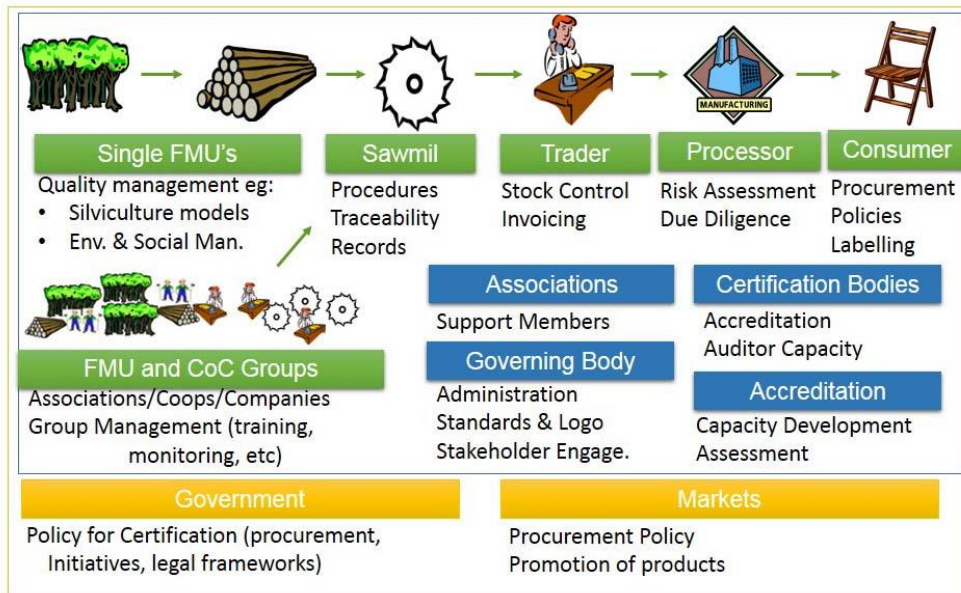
MANUFACTURING

Single FMU's
Quality management eg:
• Silviculture models
• Env. & Social Man.

Sawmil
Procedures
Traceability
Records

Trader
Stock Control
Invoicing

Processor
Risk Assessment
Due Diligence

Consumer
Procurement
Policies
Labelling

FMU and CoC Groups
Associations/Coops/Companies
Group Management (training, monitoring, etc)

Associations
Support Members

Governing Body
Administration
Standards & Logo
Stakeholder Engage.

Certification Bodies
Accreditation
Auditor Capacity

Accreditation
Capacity Development
Assessment

Government
Policy for Certification (procurement, Initiatives, legal frameworks)

Markets
Procurement Policy
Promotion of products